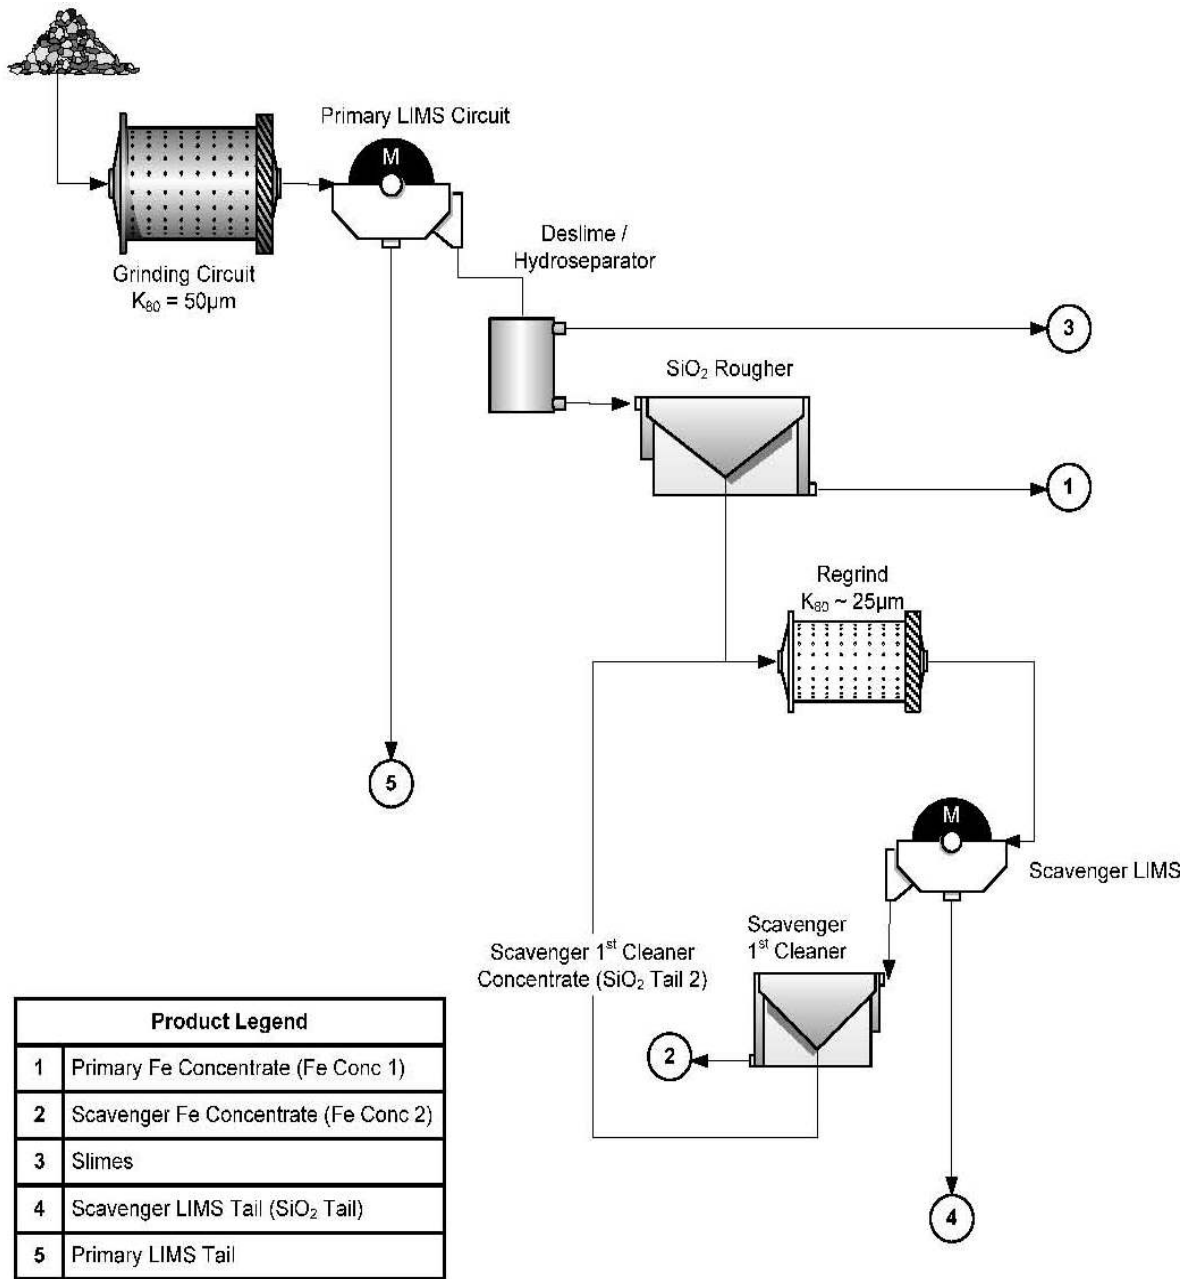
Primary LIMS Circuit

M

Grinding Circuit
$K_{80}$ = 50μm

Deslime / Hydroseparator

3

$SiO_2$ Rougher

1

Regrind
$K_{80}$ ~ 25μm

5

M

Scavenger LIMS

Scavenger $1^{st}$ Cleaner

Scavenger $1^{st}$ Cleaner Concentrate ($SiO_2$ Tail 2)

2

4

| Product Legend | |
|---|---|
| 1 | Primary Fe Concentrate (Fe Conc 1) |
| 2 | Scavenger Fe Concentrate (Fe Conc 2) |
| 3 | Slimes |
| 4 | Scavenger LIMS Tail ($SiO_2$ Tail) |
| 5 | Primary LIMS Tail |